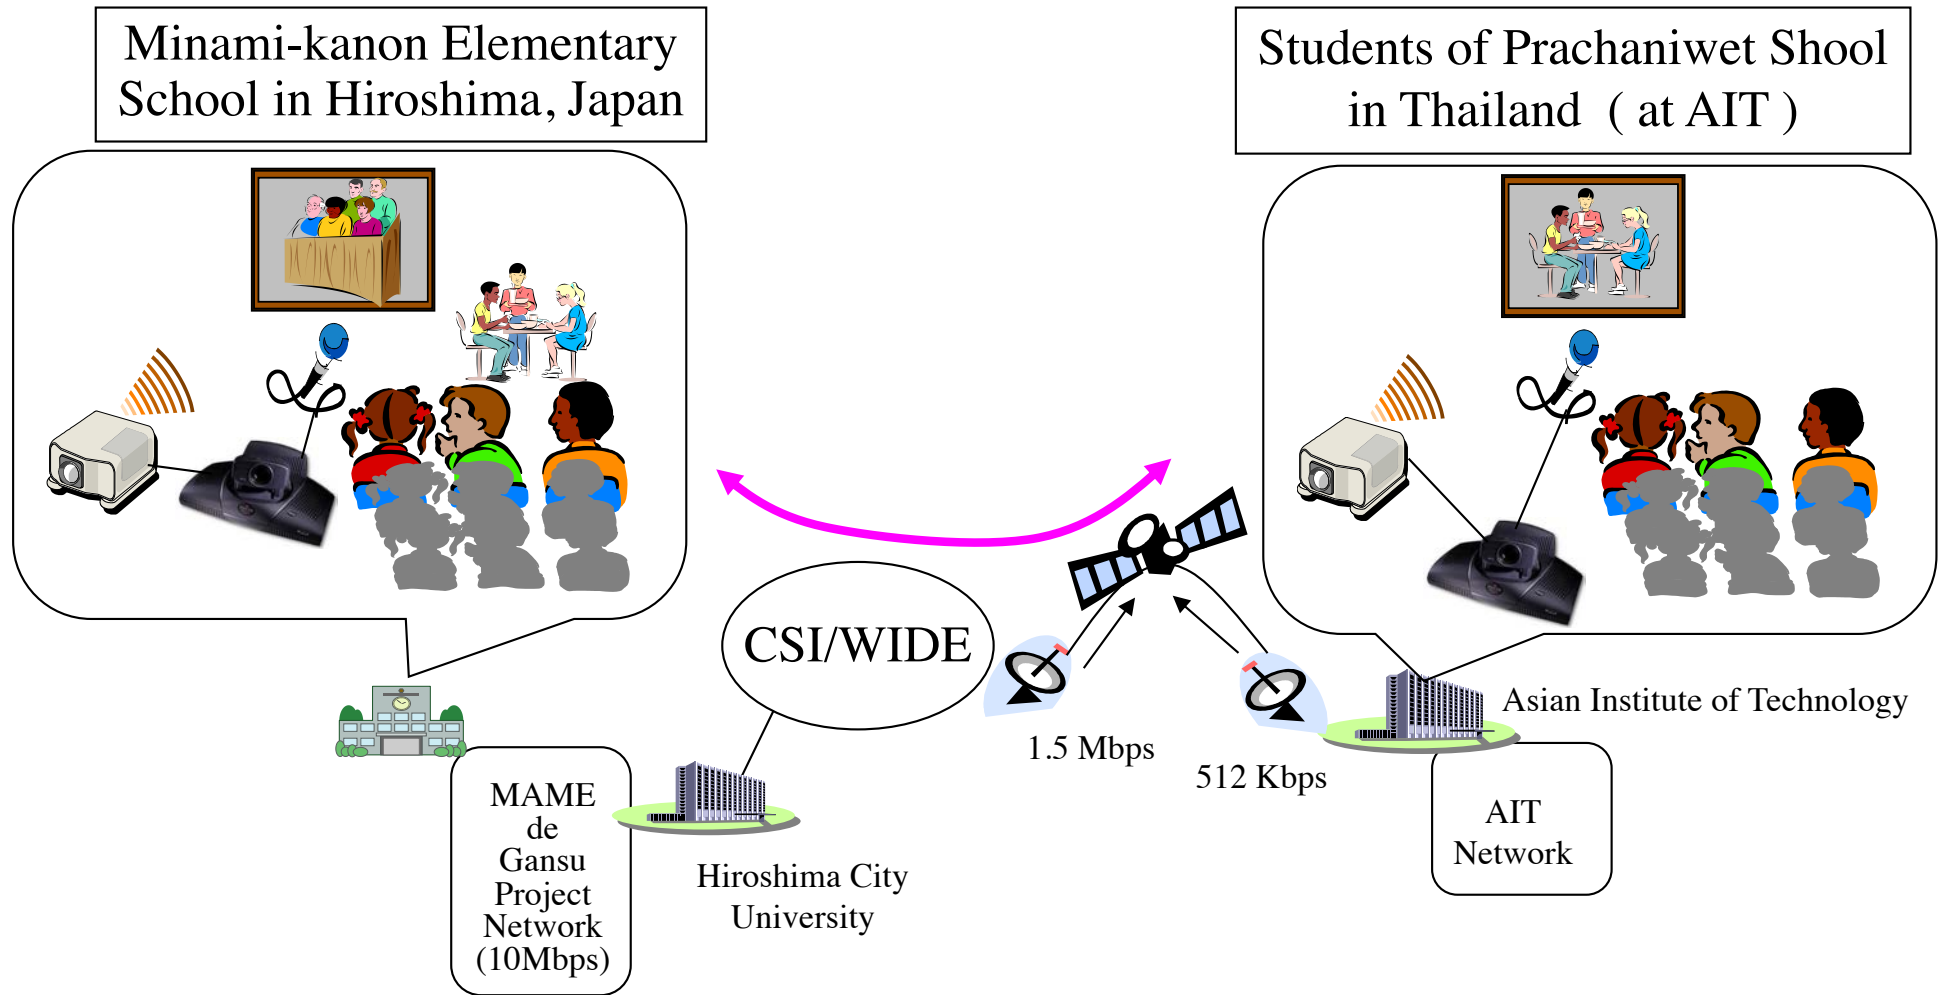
Minami-kanon Elementary School in Hiroshima, Japan

Students of Prachaniwet Shool in Thailand（at AIT）

CSI/WIDE

1.5 Mbps

512 Kbps

Asian Institute of Technology

MAME de Gansu Project Network (10Mbps)

Hiroshima City University

AIT Network